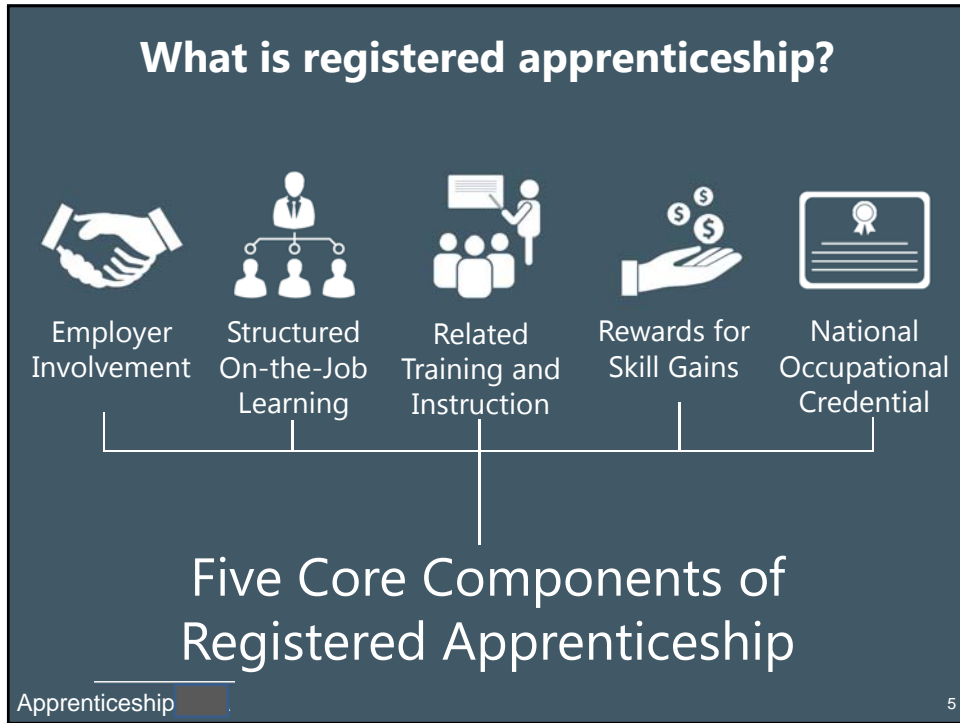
What is registered apprenticeship?

Employer Involvement

Structured On-the-Job Learning

Related Training and Instruction

Rewards for Skill Gains

National Occupational Credential

Five Core Components of Registered Apprenticeship

Apprenticeship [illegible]

5